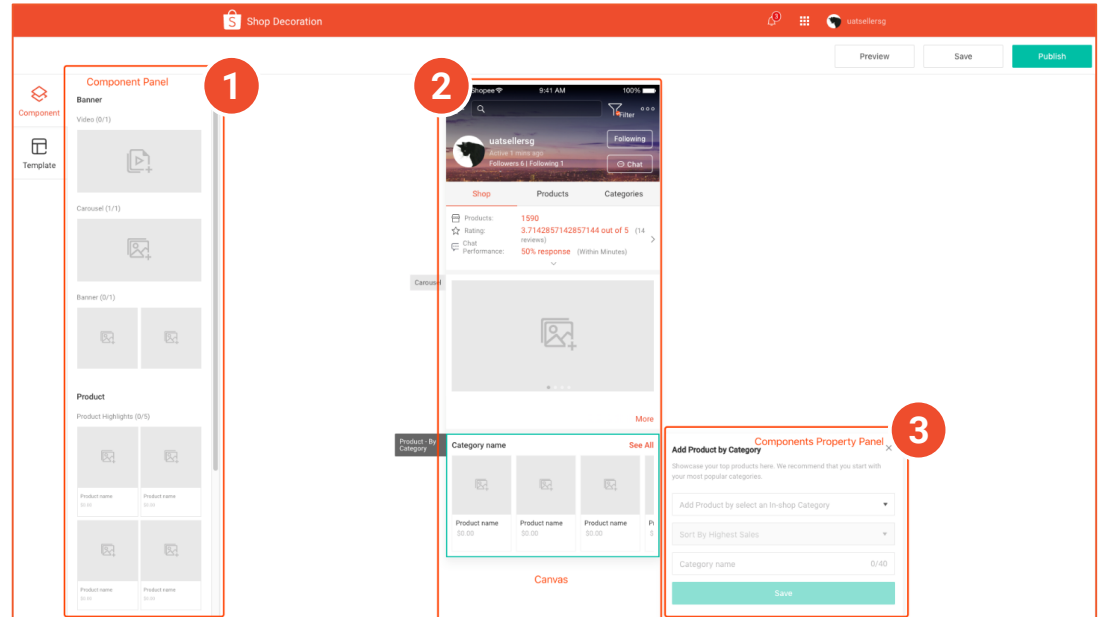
Shop Decoration

3

uatsellersg

Preview

Save

Publish

Component

Template

Component Panel

1

Banner

Video (0/1)

Carousel (1/1)

Banner (0/1)

Product

Product Highlights (0/5)

Product name
$0.00

Product name
$0.00

Product name
$0.00

Product name
$0.00

2

Shopee 9:41 AM 100%

Filter

uatsellersg

Active 1 mins ago

Followers 6 | Following 1

Following

Chat

Shop

Products

Categories

Products: 1590

Rating: 3.7142857142857144 out of 5 (14 reviews)

Chat Performance: 50% response (Within Minutes)

Carousel

More

Product - By Category

Category name

See All

Product name
$0.00

Product name
$0.00

Product name
$0.00

Canvas

3

Components Property Panel

Add Product by Category

Showcase your top products here. We recommend that you start with your most popular categories.

Add Product by select an In-shop Category

Sort By Highest Sales

Category name

0/40

Save